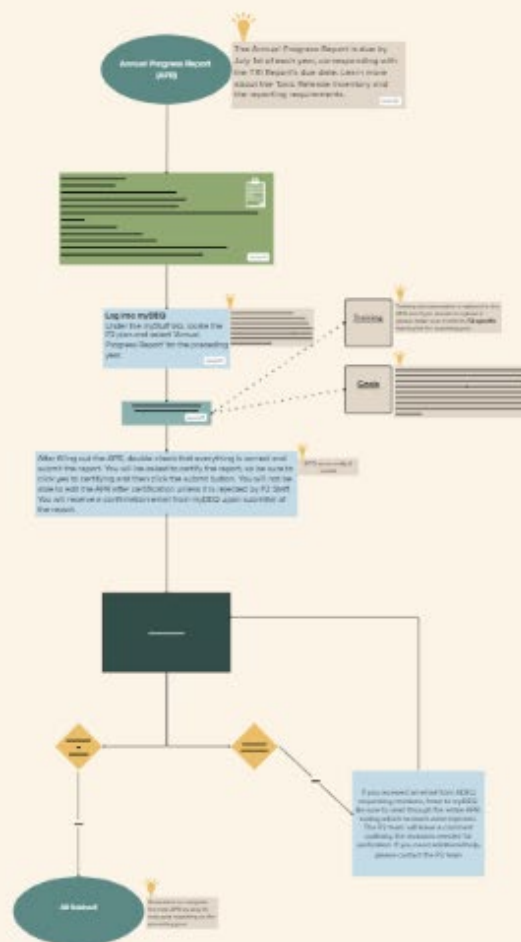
Annual Progress Report (APR)

The Annual Progress Report is due by July 1st of each year, corresponding with the TRI Report's due date. Learn more about the Toxic Release Inventory and the reporting requirements.

Log into myDEQ
Under the myStuff tab, locate the P2 plan and select 'Annual Progress Report' for the preceding year.

Training

Goals

After filling out the APR, double check that everything is correct and submit the report. You will be asked to certify the report, so be sure to click yes to certifying and then click the submit button. You will not be able to edit the APR after certification unless it is rejected by P2 Staff. You will receive a confirmation email from myDEQ upon submittal of the report.

If you received an email from ADEQ requesting revisions, head to myDEQ. Be sure to read through the entire APR making edits to reflect noted revisions. The P2 team will leave a comment outlining the revisions needed for certification. If you need additional help, please contact the P2 team.

All Finished!